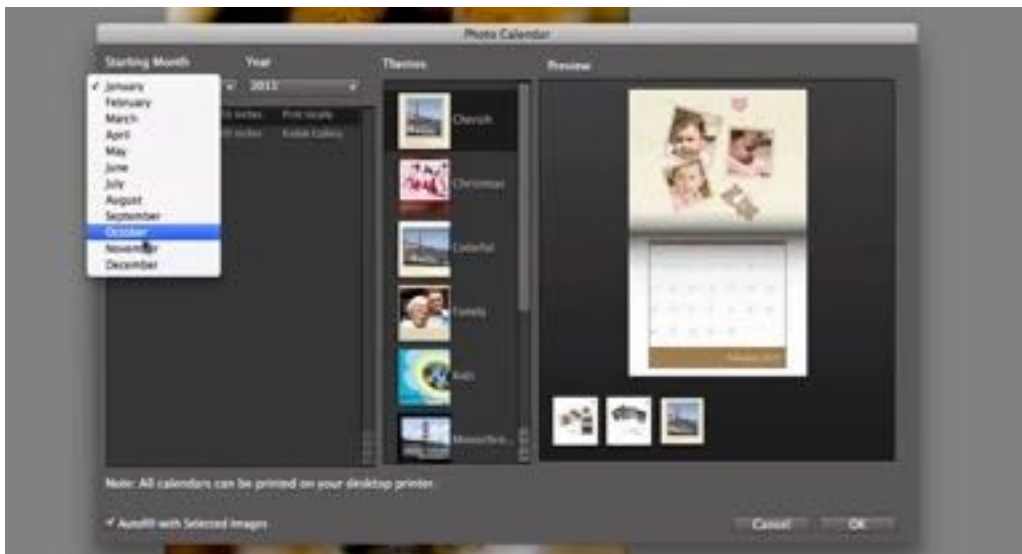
Photo Calendar

Starting Month
Year
Themes
Preview

✓ January
February
March
April
May
June
July
August
September
October
November
December

2013

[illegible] inches
Print locally
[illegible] inches
Kodak Gallery

Cherish
Christmas
Colorful
Family
Kids
Monochro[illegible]

February 2013

Note: All calendars can be printed on your desktop printer.

✓ Autofill with Selected Images

Cancel
OK